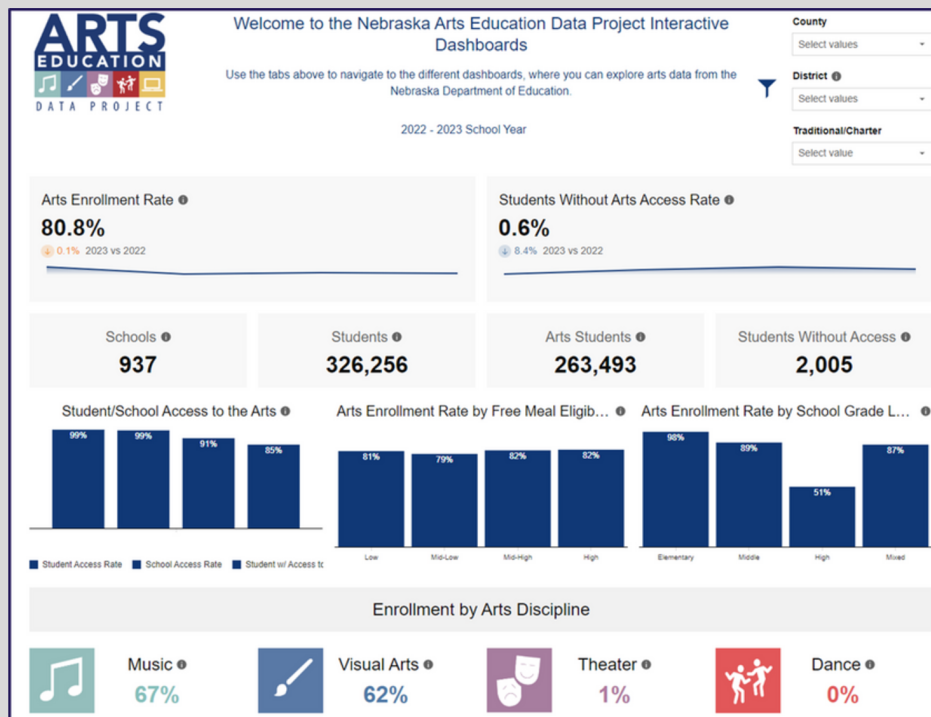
ARTS EDUCATION DATA PROJECT

Welcome to the Nebraska Arts Education Data Project Interactive Dashboards

Use the tabs above to navigate to the different dashboards, where you can explore arts data from the Nebraska Department of Education.

2022 - 2023 School Year

County
Select values

District
Select values

Traditional/Charter
Select value

Arts Enrollment Rate
80.8%
0.1% 2023 vs 2022

Students Without Arts Access Rate
0.6%
8.4% 2023 vs 2022

Schools
937

Students
326,256

Arts Students
263,493

Students Without Access
2,005

Student/School Access to the Arts
99% 99% 91% 85%
Student Access Rate | School Access Rate | Student w/ Access to

Arts Enrollment Rate by Free Meal Eligib...
81% 79% 82% 82%
Low | Mid-Low | Mid-High | High

Arts Enrollment Rate by School Grade L...
98% 89% 51% 87%
Elementary | Middle | High | Mixed

Enrollment by Arts Discipline

Music
67%

Visual Arts
62%

Theater
1%

Dance
0%